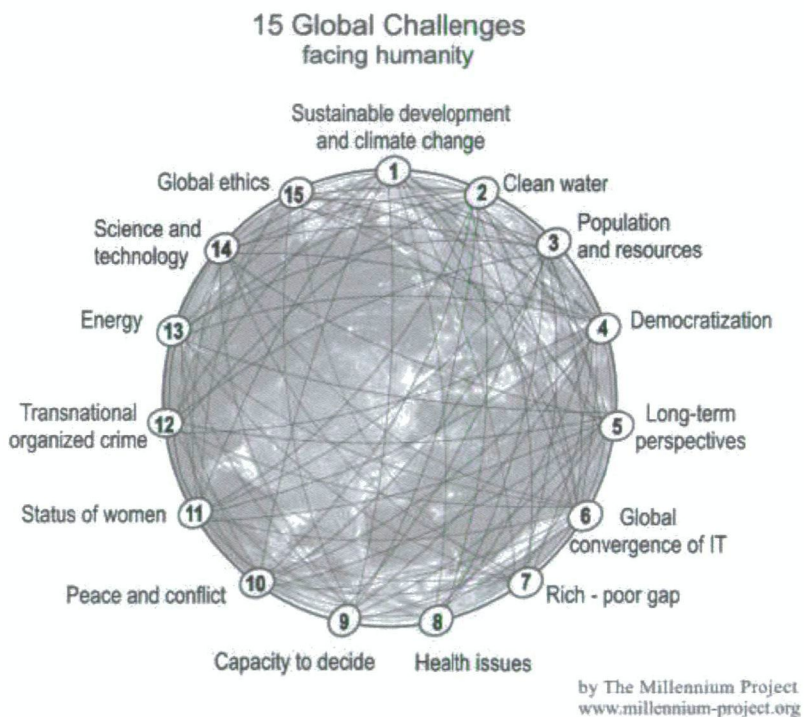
15 Global Challenges
facing humanity

1 Sustainable development and climate change
2 Clean water
3 Population and resources
4 Democratization
5 Long-term perspectives
6 Global convergence of IT
7 Rich - poor gap
8 Health issues
9 Capacity to decide
10 Peace and conflict
11 Status of women
12 Transnational organized crime
13 Energy
14 Science and technology
15 Global ethics

by The Millennium Project
www.millennium-project.org